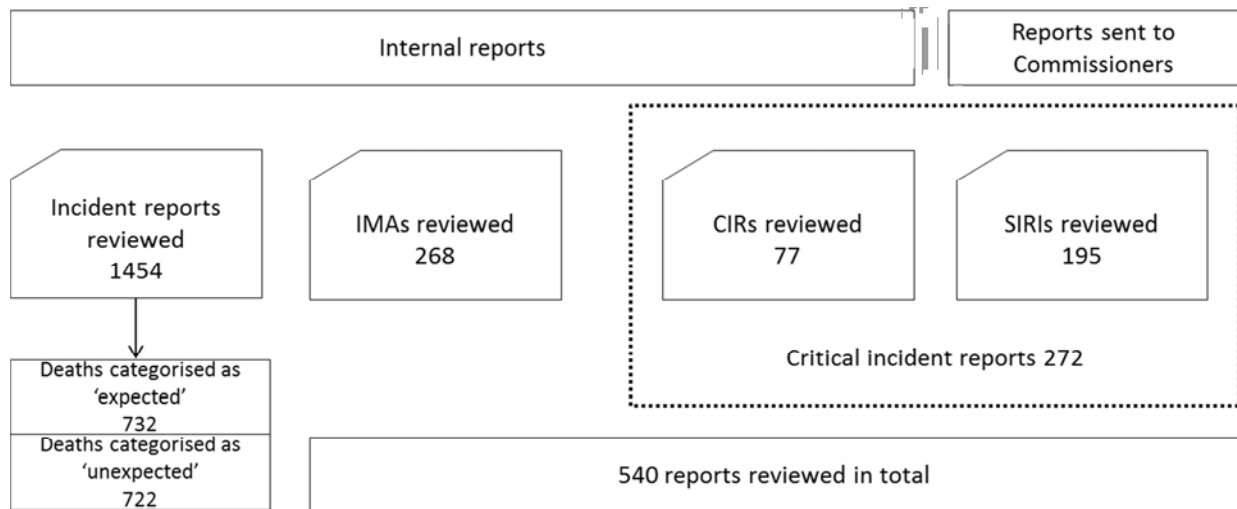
Internal reports

Reports sent to Commissioners

Incident reports reviewed 1454

IMAs reviewed 268

CIRs reviewed 77

SIRIs reviewed 195

Critical incident reports 272

Deaths categorised as 'expected' 732

Deaths categorised as 'unexpected' 722

540 reports reviewed in total